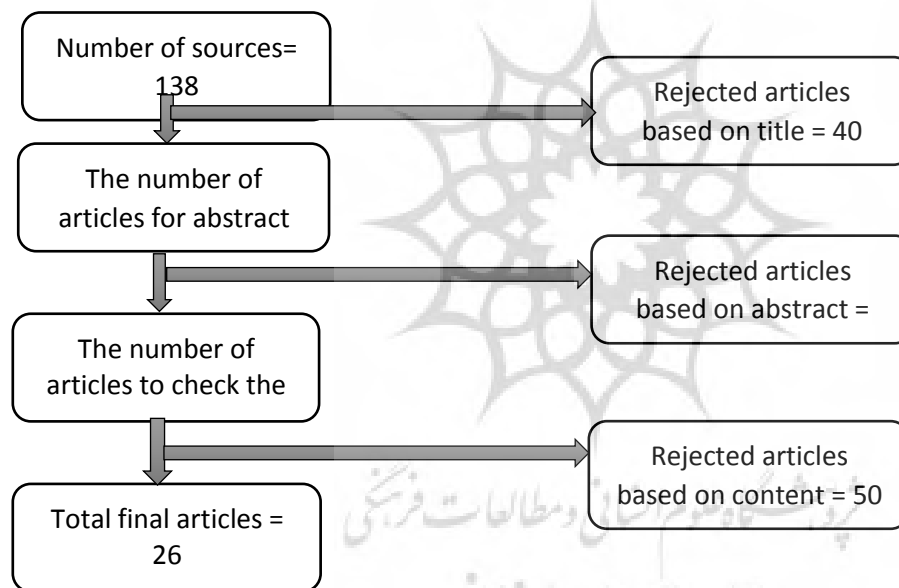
Number of sources= 138

Rejected articles based on title = 40

The number of articles for abstract

Rejected articles based on abstract =

The number of articles to check the

Rejected articles based on content = 50

Total final articles = 26

پژوهشگاه علوم انسانی و مطالعات فرهنگی